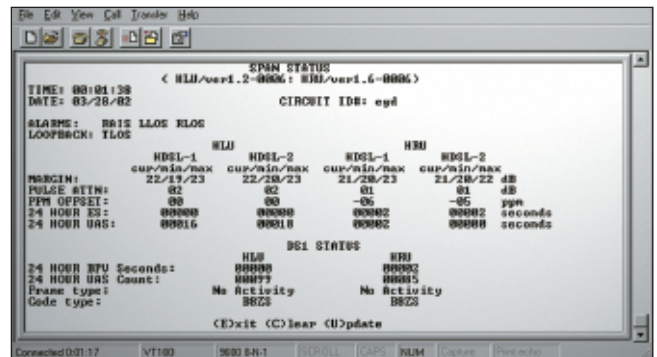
File Edit View Call Transfer Help

SPAN STATUS
< HLU/ver1.2-0006: HRU/ver1.6-0006 >

TIME: 00:01:38
DATE: 03/28/02

CIRCUIT ID#: eyd

ALARMS: RAIS LLOS RLOS
LOOPBACK: TLOS

| | HLU | | HRU | | |
|---|---|---|---|---|---|
| | HDSL-1 | HDSL-2 | HDSL-1 | HDSL-2 | |
| | cur/min/max | cur/min/max | cur/min/max | cur/min/max | |
| MARGIN: | 22/19/23 | 22/20/23 | 21/20/23 | 21/20/22 | dB |
| PULSE ATTN: | 02 | 02 | 01 | 01 | dB |
| PPM OFFSET: | 00 | 00 | -06 | -05 | ppm |
| 24 HOUR ES: | 00000 | 00000 | 00002 | 00002 | seconds |
| 24 HOUR UAS: | 00016 | 00018 | 00002 | 00000 | seconds |

DS1 STATUS

| | HLU | HRU |
|---|---|---|
| 24 HOUR BPV Seconds: | 00000 | 00002 |
| 24 HOUR UAS Count: | 00077 | 00005 |
| Frame type: | No Activity | No Activity |
| Code type: | B8ZS | B8ZS |

(E)xit (C)lear (U)pdate

Connected 0:01:17 VT100 9600 8-N-1 SCROLL CAPS NUM Capture Print echo